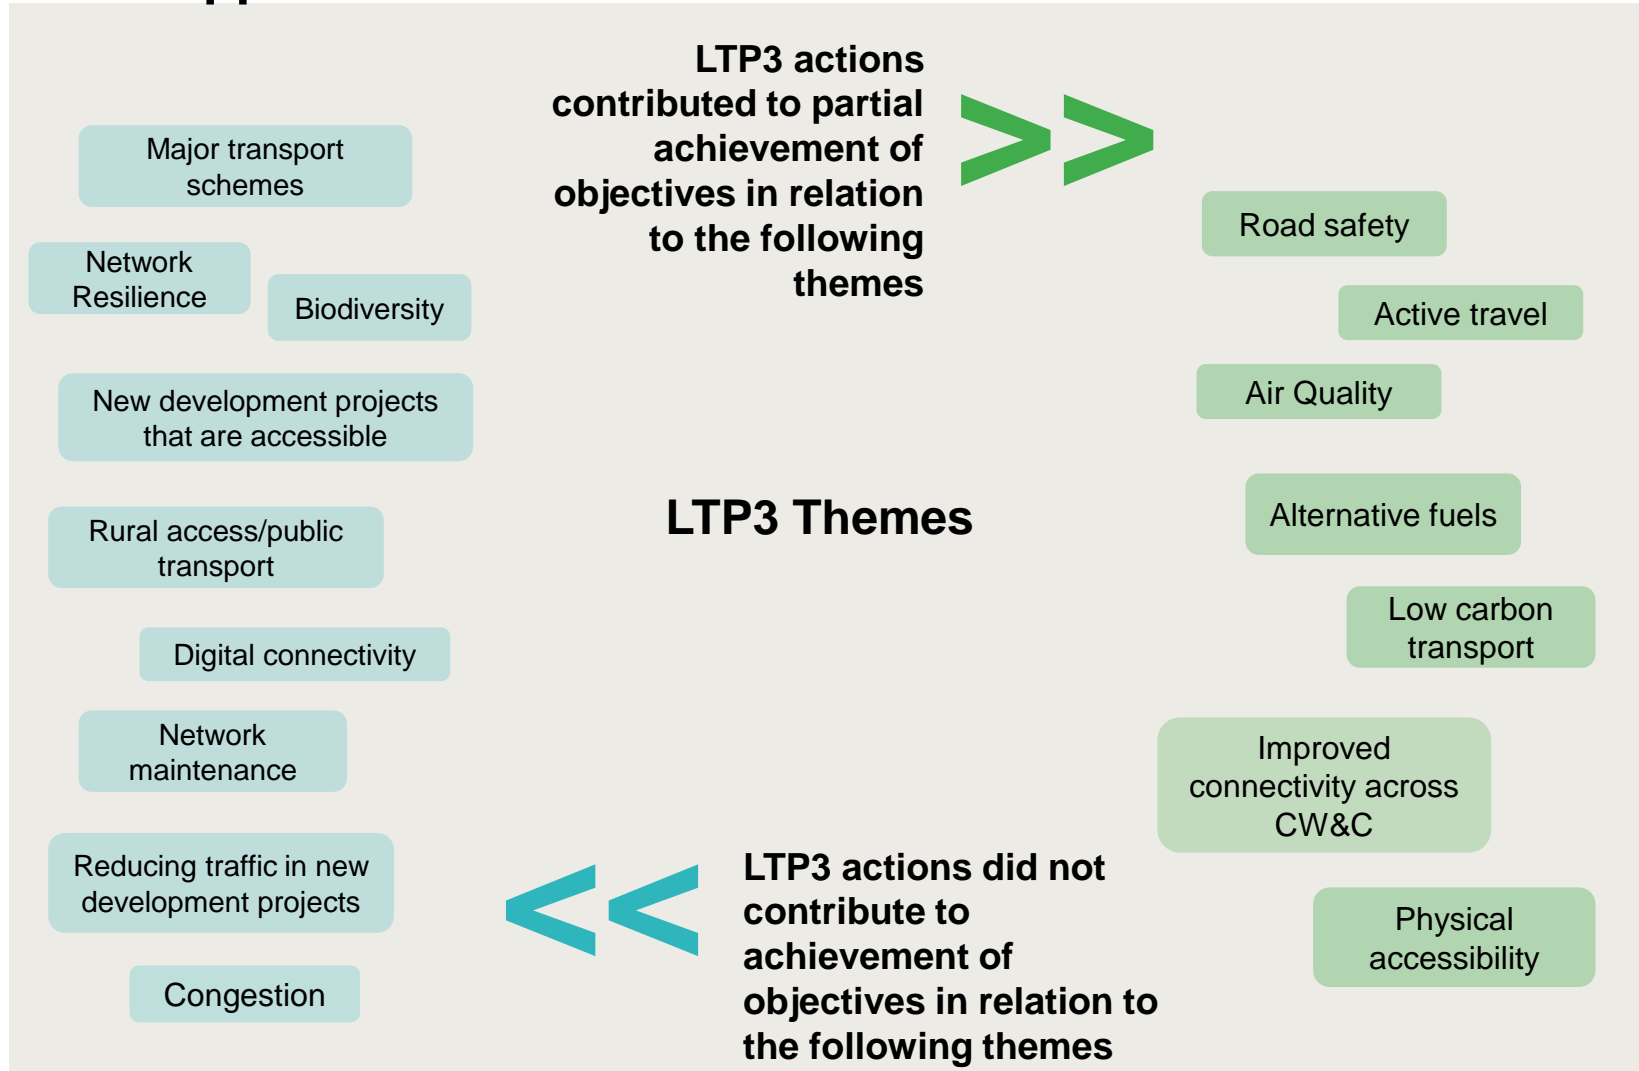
LTP3 actions contributed to partial achievement of objectives in relation to the following themes

>>

Major transport schemes

Network Resilience

Biodiversity

New development projects that are accessible

Rural access/public transport

Digital connectivity

Network maintenance

Reducing traffic in new development projects

Congestion

LTP3 Themes

Road safety

Active travel

Air Quality

Alternative fuels

Low carbon transport

Improved connectivity across CW&C

Physical accessibility

<<

LTP3 actions did not contribute to achievement of objectives in relation to the following themes